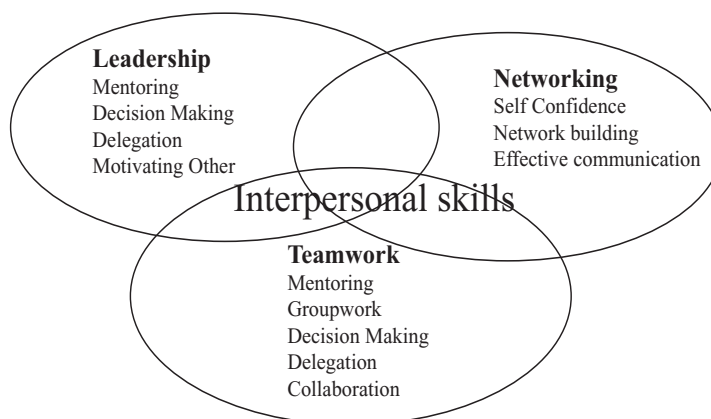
**Leadership**
Mentoring
Decision Making
Delegation
Motivating Other

**Networking**
Self Confidence
Network building
Effective communication

Interpersonal skills

**Teamwork**
Mentoring
Groupwork
Decision Making
Delegation
Collaboration